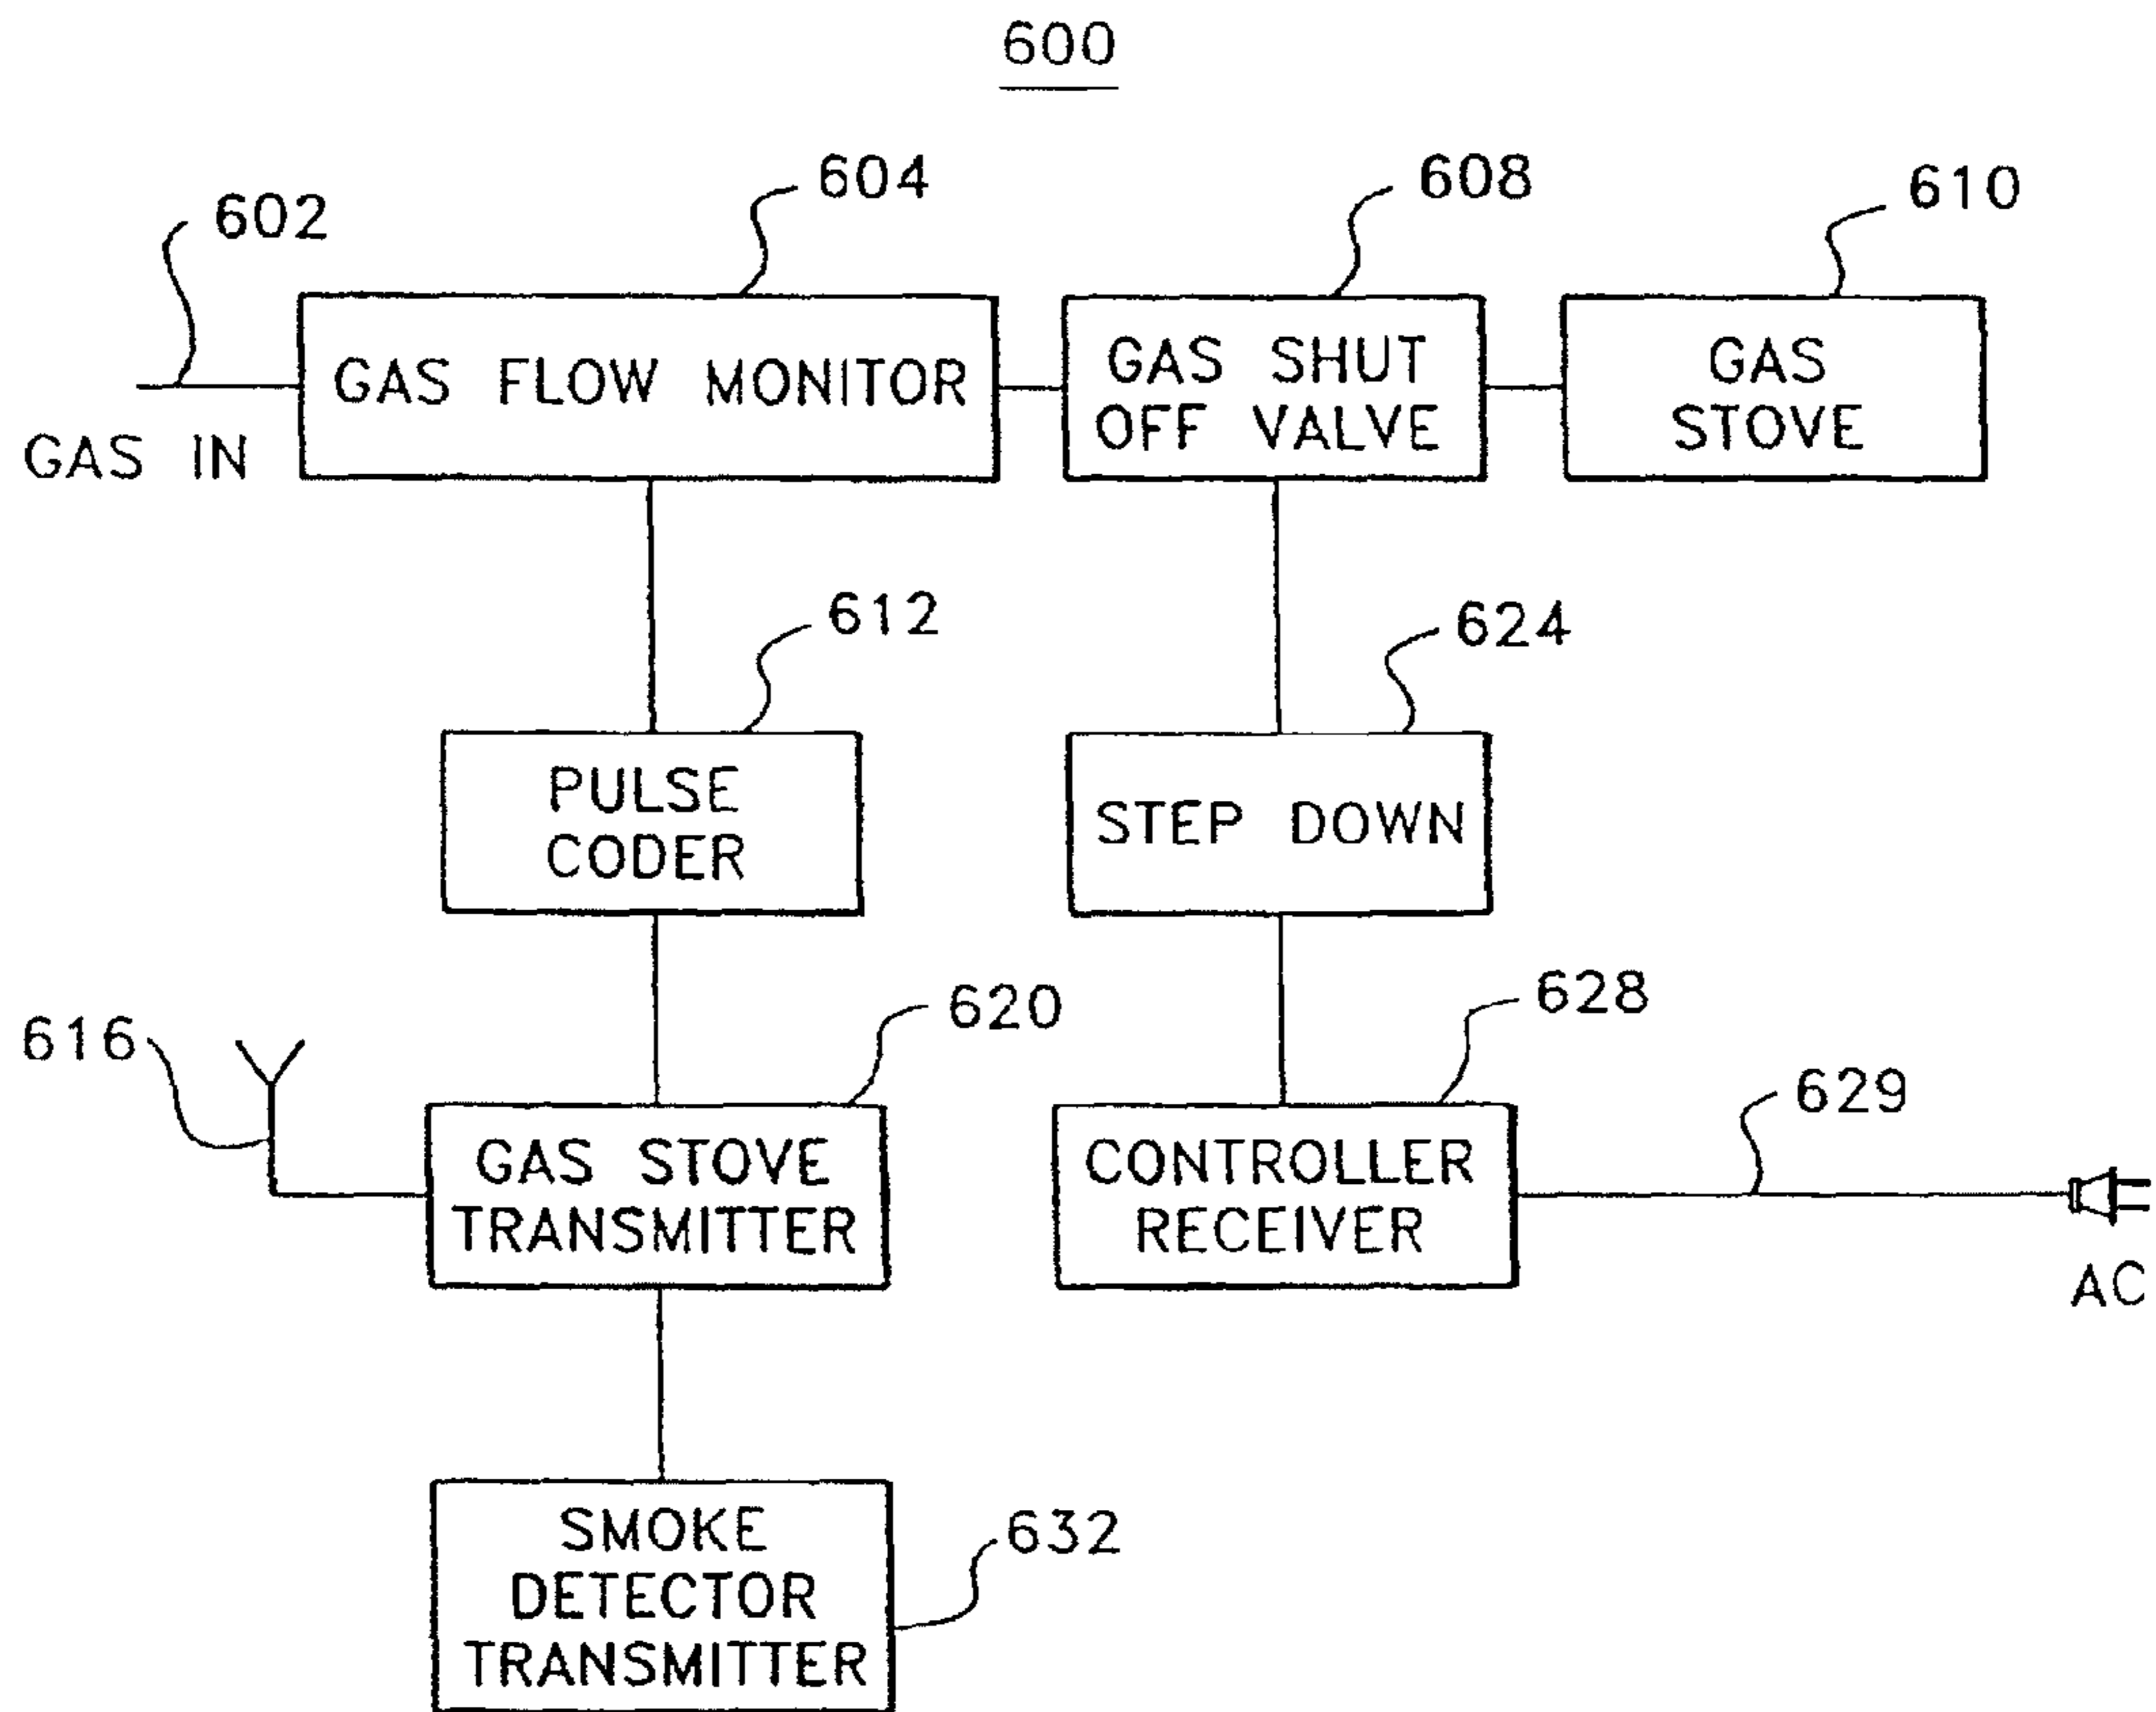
600

602
604
608
610

GAS IN
GAS FLOW MONITOR
GAS SHUT OFF VALVE
GAS STOVE

612
624

PULSE CODER
STEP DOWN

616
620
628
629

GAS STOVE TRANSMITTER
CONTROLLER RECEIVER
AC

SMOKE DETECTOR TRANSMITTER
632